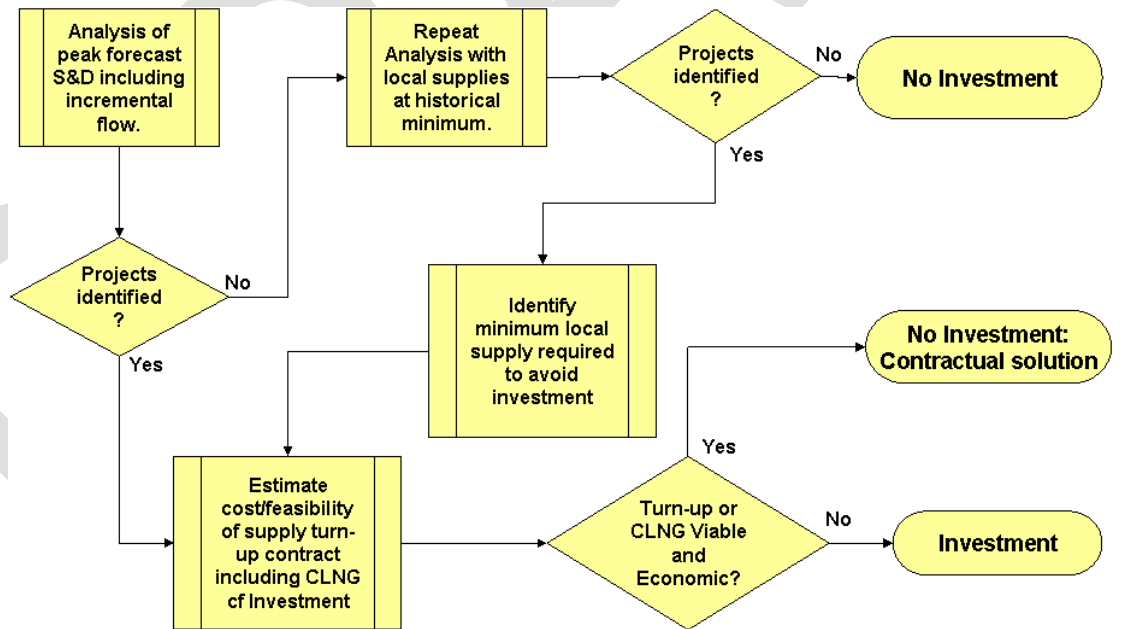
Analysis of peak forecast S&D including incremental flow.

Projects identified ?

No

Yes

Repeat Analysis with local supplies at historical minimum.

Projects identified ?

No

No Investment

Yes

Identify minimum local supply required to avoid investment

Estimate cost/feasibility of supply turn-up contract including CLNG cf Investment

Turn-up or CLNG Viable and Economic?

Yes

No Investment: Contractual solution

No

Investment